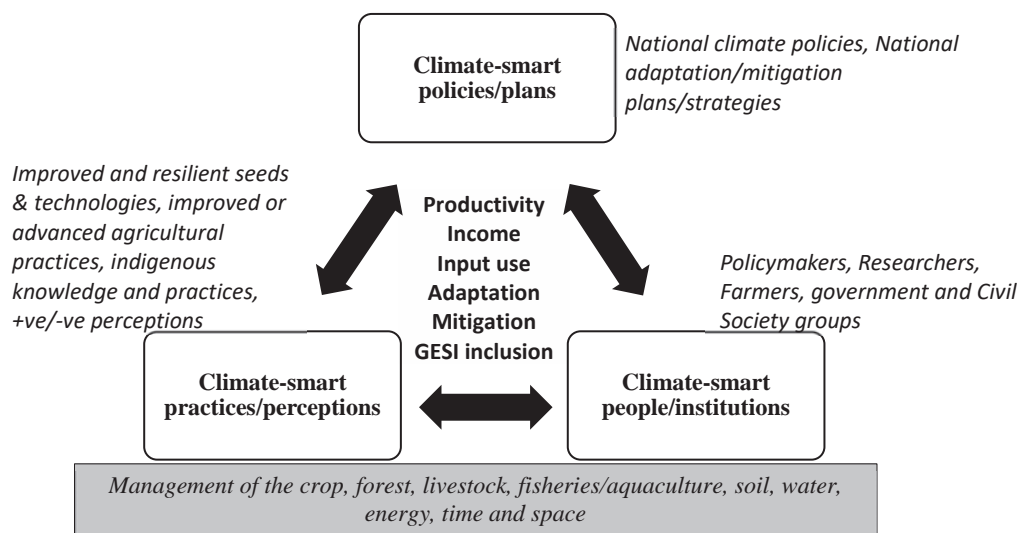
Climate-smart policies/plans

National climate policies, National adaptation/mitigation plans/strategies

Improved and resilient seeds & technologies, improved or advanced agricultural practices, indigenous knowledge and practices, +ve/-ve perceptions

Productivity
Income
Input use
Adaptation
Mitigation
GESI inclusion

Policymakers, Researchers, Farmers, government and Civil Society groups

Climate-smart practices/perceptions

Climate-smart people/institutions

Management of the crop, forest, livestock, fisheries/aquaculture, soil, water, energy, time and space